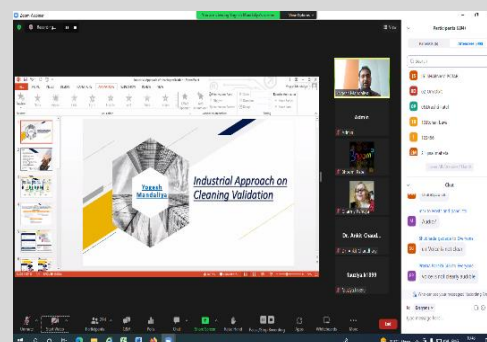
Zoom Meeting

Stop Share

Recording...

Yogesh Mandaliya

Industrial Approach on Cleaning Validation

Admin

Dr. Ankit Chaud...

Saziya M199

Participants

Chat

Mute

Start Video

Participants

Chat

Share Screen

Record

Reactions

More

End